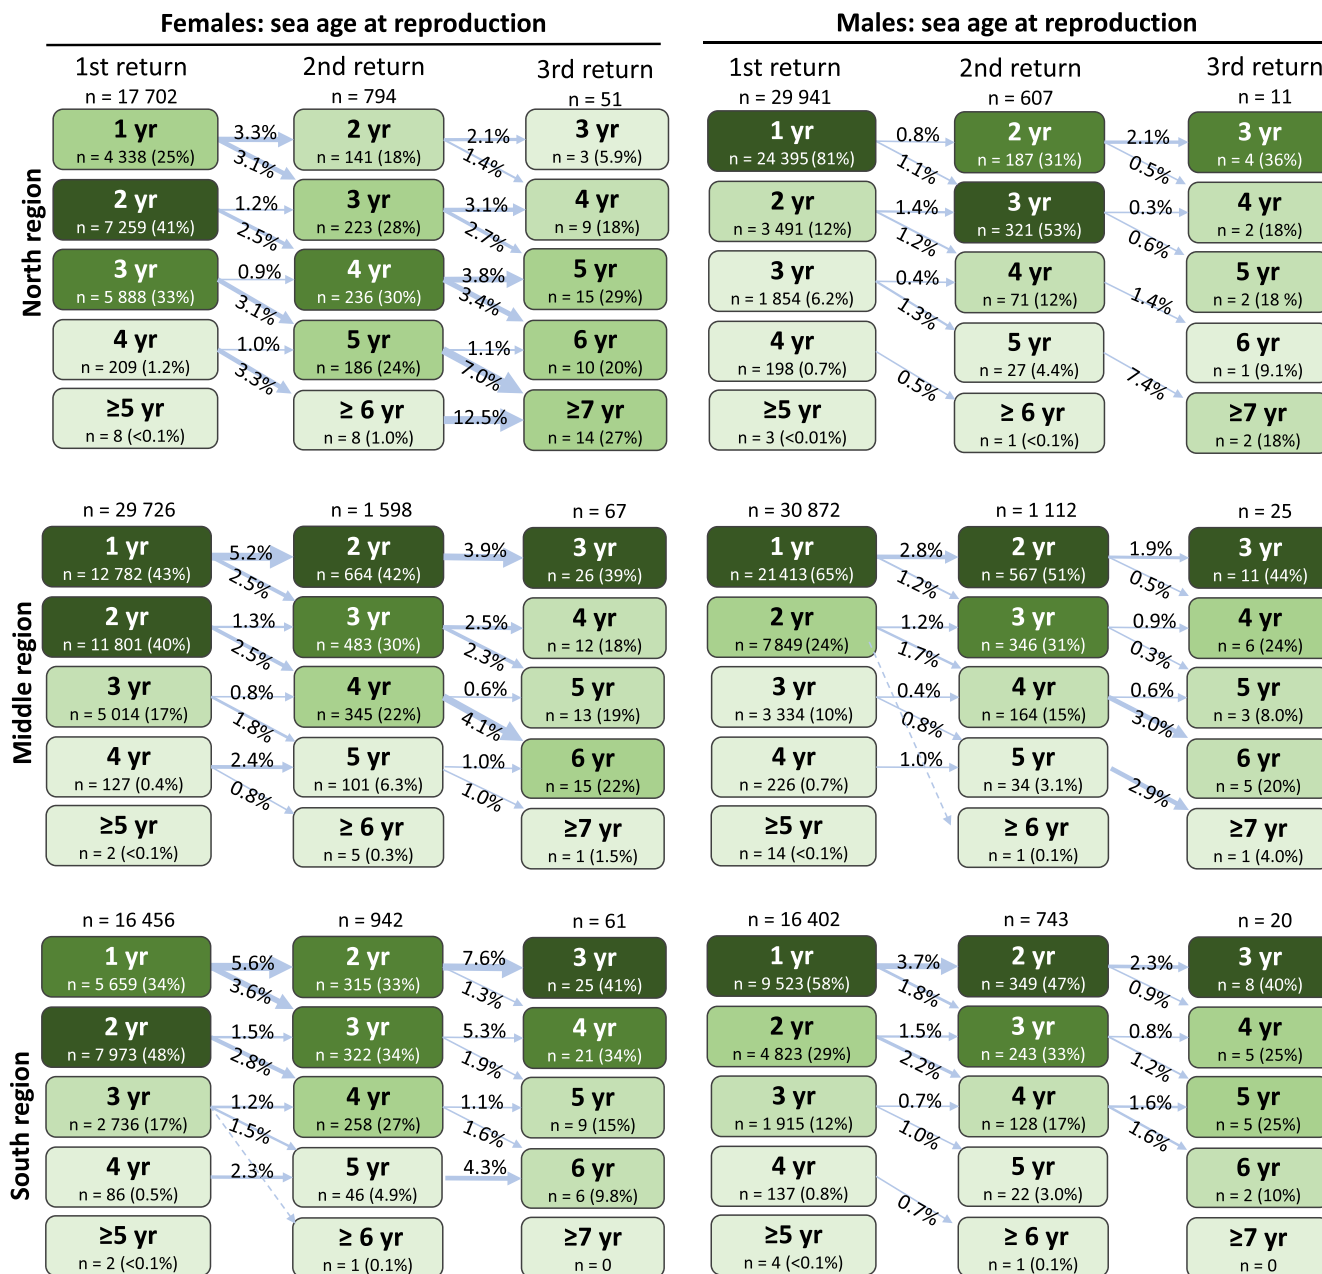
Females: sea age at reproduction

1st return
n = 17 702

2nd return
n = 794

3rd return
n = 51

North region

1 yr
n = 4 338 (25%)

2 yr
n = 7 259 (41%)

3 yr
n = 5 888 (33%)

4 yr
n = 209 (1.2%)

≥5 yr
n = 8 (<0.1%)

3.3%
3.1%
1.2%
2.5%
0.9%
3.1%
1.0%
3.3%

2 yr
n = 141 (18%)

3 yr
n = 223 (28%)

4 yr
n = 236 (30%)

5 yr
n = 186 (24%)

≥ 6 yr
n = 8 (1.0%)

2.1%
1.4%
3.1%
2.7%
3.8%
3.4%
1.1%
7.0%
12.5%

3 yr
n = 3 (5.9%)

4 yr
n = 9 (18%)

5 yr
n = 15 (29%)

6 yr
n = 10 (20%)

≥7 yr
n = 14 (27%)

Males: sea age at reproduction

1st return
n = 29 941

2nd return
n = 607

3rd return
n = 11

1 yr
n = 24 395 (81%)

2 yr
n = 3 491 (12%)

3 yr
n = 1 854 (6.2%)

4 yr
n = 198 (0.7%)

≥5 yr
n = 3 (<0.01%)

0.8%
1.1%
1.4%
1.2%
0.4%
1.3%
0.5%

2 yr
n = 187 (31%)

3 yr
n = 321 (53%)

4 yr
n = 71 (12%)

5 yr
n = 27 (4.4%)

≥ 6 yr
n = 1 (<0.1%)

2.1%
0.5%
0.3%
0.6%
1.4%
7.4%

3 yr
n = 4 (36%)

4 yr
n = 2 (18%)

5 yr
n = 2 (18 %)

6 yr
n = 1 (9.1%)

≥7 yr
n = 2 (18%)

Middle region

n = 29 726

n = 1 598

n = 67

1 yr
n = 12 782 (43%)

2 yr
n = 11 801 (40%)

3 yr
n = 5 014 (17%)

4 yr
n = 127 (0.4%)

≥5 yr
n = 2 (<0.1%)

5.2%
2.5%
1.3%
2.5%
0.8%
1.8%
2.4%
0.8%

2 yr
n = 664 (42%)

3 yr
n = 483 (30%)

4 yr
n = 345 (22%)

5 yr
n = 101 (6.3%)

≥ 6 yr
n = 5 (0.3%)

3.9%
2.5%
2.3%
0.6%
4.1%
1.0%
1.0%

3 yr
n = 26 (39%)

4 yr
n = 12 (18%)

5 yr
n = 13 (19%)

6 yr
n = 15 (22%)

≥7 yr
n = 1 (1.5%)

n = 30 872

n = 1 112

n = 25

1 yr
n = 21 413 (65%)

2 yr
n = 7 849 (24%)

3 yr
n = 3 334 (10%)

4 yr
n = 226 (0.7%)

≥5 yr
n = 14 (<0.1%)

2.8%
1.2%
1.2%
1.7%
0.4%
0.8%
1.0%

2 yr
n = 567 (51%)

3 yr
n = 346 (31%)

4 yr
n = 164 (15%)

5 yr
n = 34 (3.1%)

≥ 6 yr
n = 1 (0.1%)

1.9%
0.5%
0.9%
0.3%
0.6%
3.0%
2.9%

3 yr
n = 11 (44%)

4 yr
n = 6 (24%)

5 yr
n = 3 (8.0%)

6 yr
n = 5 (20%)

≥7 yr
n = 1 (4.0%)

South region

n = 16 456

n = 942

n = 61

1 yr
n = 5 659 (34%)

2 yr
n = 7 973 (48%)

3 yr
n = 2 736 (17%)

4 yr
n = 86 (0.5%)

≥5 yr
n = 2 (<0.1%)

5.6%
3.6%
1.5%
2.8%
1.2%
1.5%
2.3%

2 yr
n = 315 (33%)

3 yr
n = 322 (34%)

4 yr
n = 258 (27%)

5 yr
n = 46 (4.9%)

≥ 6 yr
n = 1 (0.1%)

7.6%
1.3%
5.3%
1.9%
1.1%
1.6%
4.3%

3 yr
n = 25 (41%)

4 yr
n = 21 (34%)

5 yr
n = 9 (15%)

6 yr
n = 6 (9.8%)

≥7 yr
n = 0

n = 16 402

n = 743

n = 20

1 yr
n = 9 523 (58%)

2 yr
n = 4 823 (29%)

3 yr
n = 1 915 (12%)

4 yr
n = 137 (0.8%)

≥5 yr
n = 4 (<0.1%)

3.7%
1.8%
1.5%
2.2%
0.7%
1.0%
0.7%

2 yr
n = 349 (47%)

3 yr
n = 243 (33%)

4 yr
n = 128 (17%)

5 yr
n = 22 (3.0%)

≥ 6 yr
n = 1 (0.1%)

2.3%
0.9%
0.8%
1.2%
1.6%
1.6%

3 yr
n = 8 (40%)

4 yr
n = 5 (25%)

5 yr
n = 5 (25%)

6 yr
n = 2 (10%)

≥7 yr
n = 0